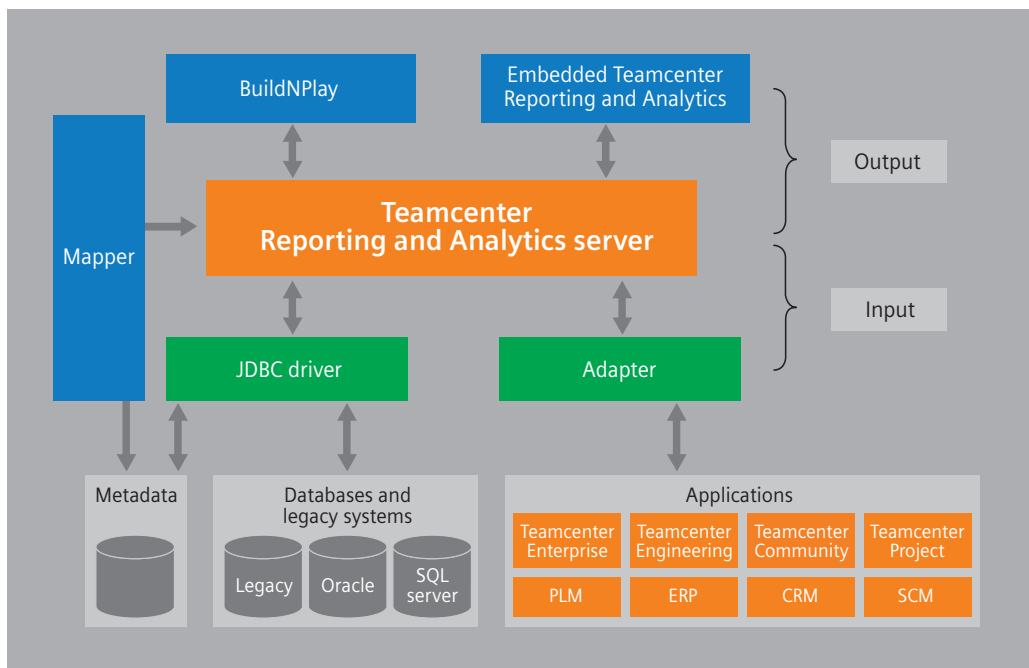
BuildNPlay

Embedded Teamcenter Reporting and Analytics

Output

Mapper

Teamcenter Reporting and Analytics server

Input

JDBC driver

Adapter

Metadata

Databases and legacy systems

Legacy

Oracle

SQL server

Applications

Teamcenter Enterprise

Teamcenter Engineering

Teamcenter Community

Teamcenter Project

PLM

ERP

CRM

SCM